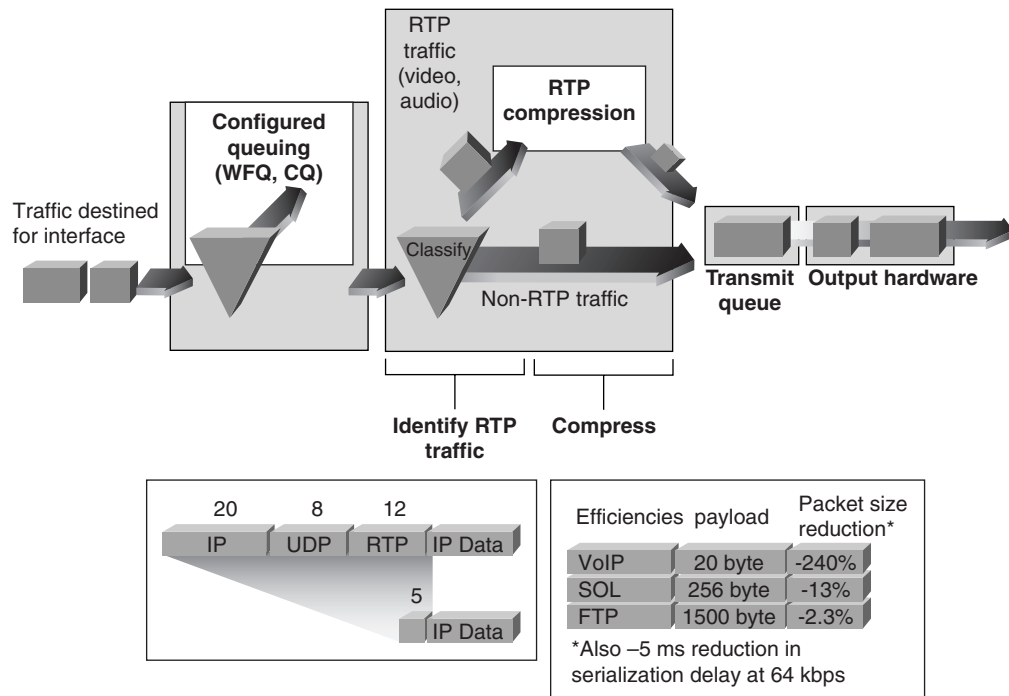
RTP traffic (video, audio)

RTP compression

Configured queuing (WFQ, CQ)

Traffic destined for interface

Classify

Non-RTP traffic

Transmit queue

Output hardware

Identify RTP traffic

Compress

20 8 12

IP UDP RTP IP Data

5

IP Data

| Efficiencies | payload | Packet size reduction* |
|---|---|---|
| VoIP | 20 byte | -240% |
| SOL | 256 byte | -13% |
| FTP | 1500 byte | -2.3% |

*Also –5 ms reduction in serialization delay at 64 kbps